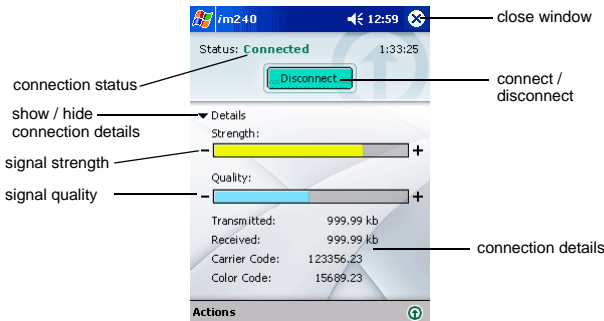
im240
12:59
close window

Status: Connected
1:33:25

connection status

Disconnect

connect / disconnect

show / hide connection details

Details

Strength:

signal strength

–
+

Quality:

signal quality

–
+

| | |
|---|---|
| Transmitted: | 999.99 kb |
| Received: | 999.99 kb |
| Carrier Code: | 123356.23 |
| Color Code: | 15689.23 |

connection details

Actions